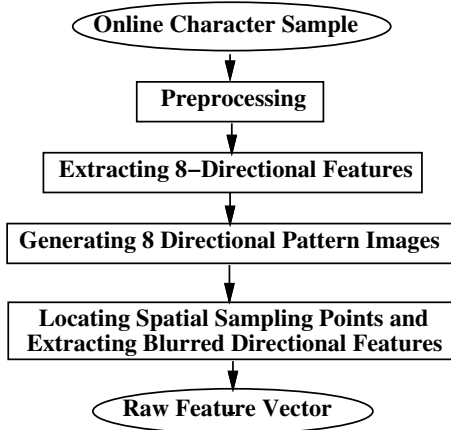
Online Character Sample

Preprocessing

Extracting 8−Directional Features

Generating 8 Directional Pattern Images

Locating Spatial Sampling Points and Extracting Blurred Directional Features

Raw Feature Vector